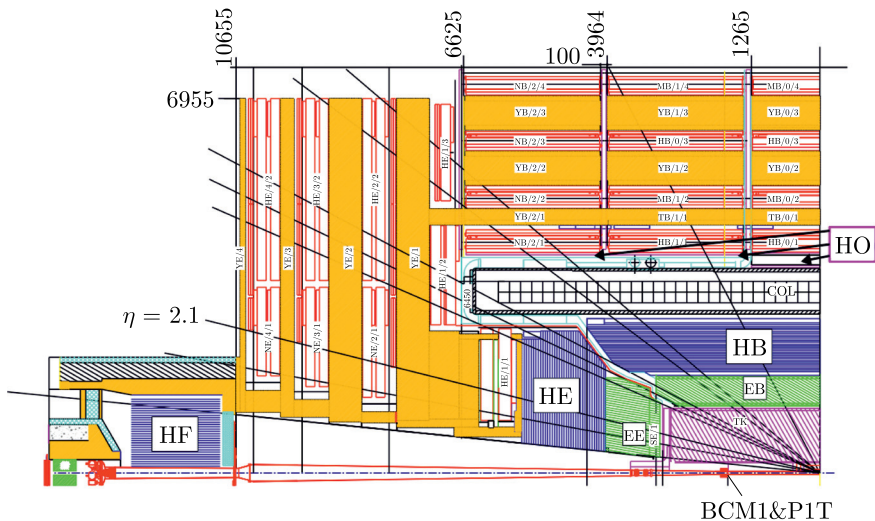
10655
6625
100
3964
1265
6955
NB/2/4
MB/1/4
MB/0/4
YB/2/3
YB/1/3
YB/0/3
NB/2/3
HB/0/3
HB/0/3
YB/2/2
YB/1/2
YB/0/2
NB/2/2
MB/1/2
MB/0/2
YB/2/1
TB/1/1
TB/0/1
NB/2/1
HB/1/1
HB/0/1
HO
HE/1/3
HE/4/2
HE/3/2
HE/2/2
YE/4
YE/3
YE/2
YE/1
HE/1/2
6450
COL
$\eta = 2.1$
NE/4/1
NE/3/1
NE/2/1
HE/1/1
HB
EB
HE
HF
EE
SE/1
TK
BCM1&P1T